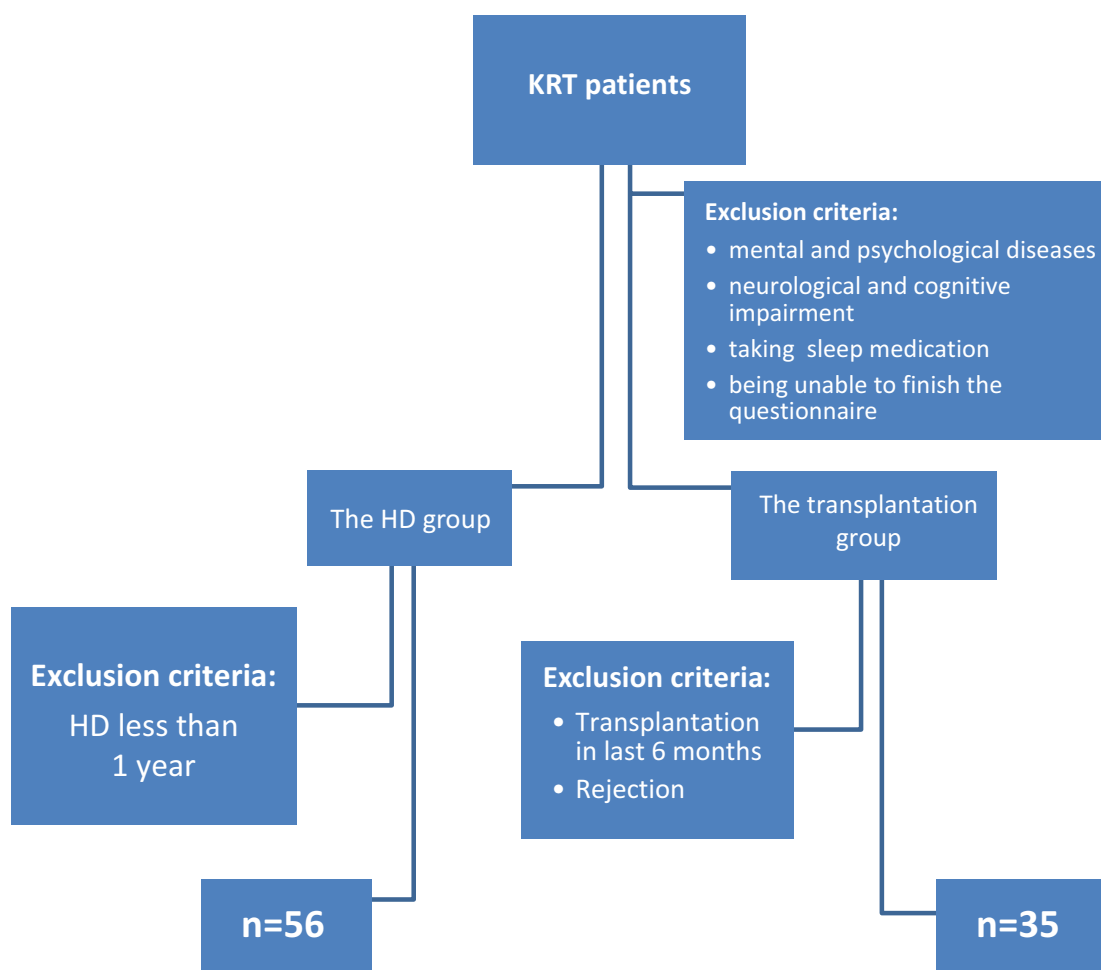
KRT patients

Exclusion criteria:
• mental and psychological diseases
• neurological and cognitive impairment
• taking  sleep medication
• being unable to finish the questionnaire

The HD group

The transplantation group

Exclusion criteria:
HD less than 1 year

Exclusion criteria:
• Transplantation in last 6 months
• Rejection

n=56

n=35